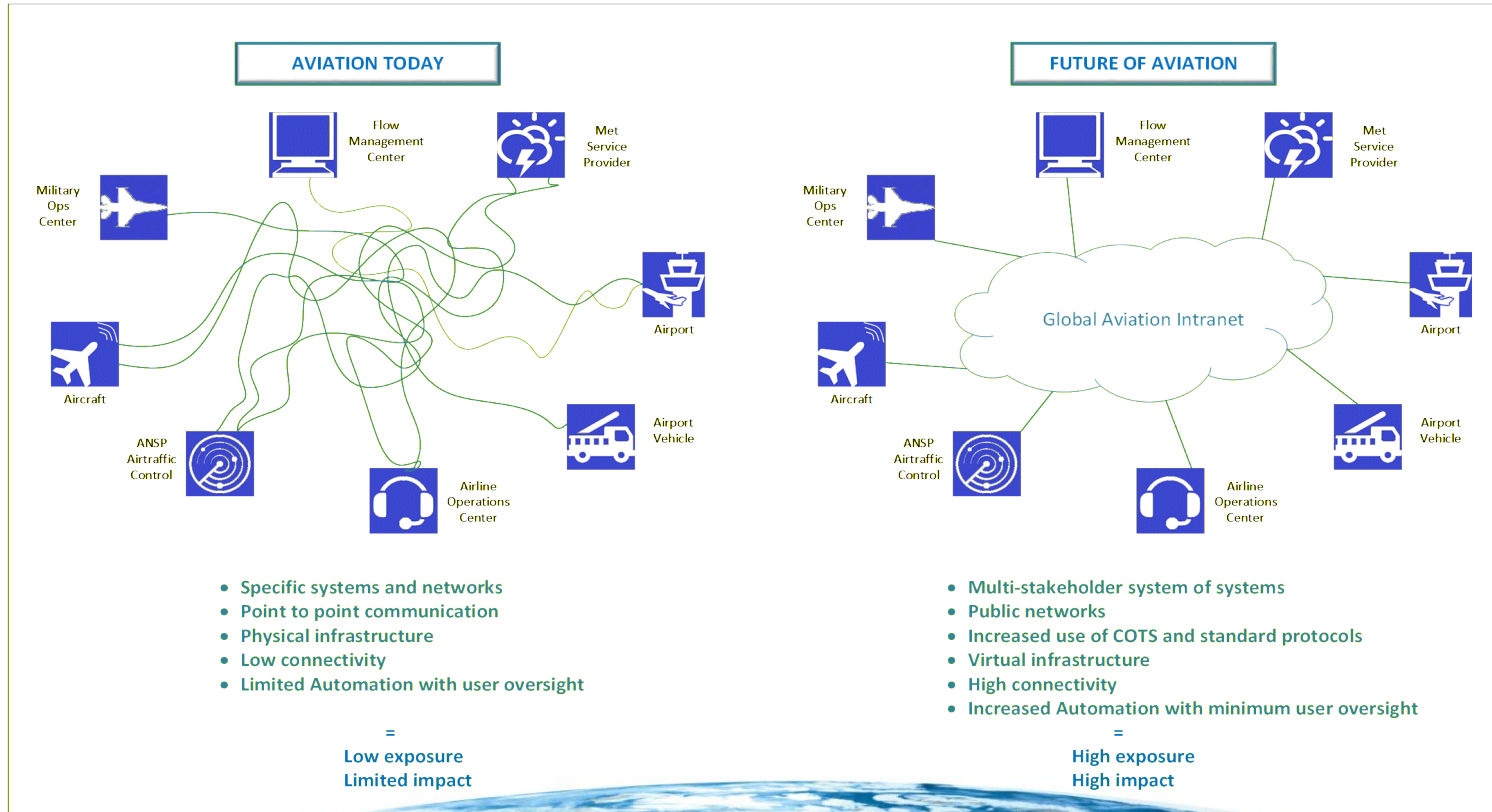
AVIATION TODAY

Flow Management Center

Met Service Provider

Military Ops Center

Airport

Aircraft

Airport Vehicle

ANSP Airtraffic Control

Airline Operations Center

- Specific systems and networks
- Point to point communication
- Physical infrastructure
- Low connectivity
- Limited Automation with user oversight

=
Low exposure
Limited impact

FUTURE OF AVIATION

Flow Management Center

Met Service Provider

Military Ops Center

Global Aviation Intranet

Airport

Aircraft

Airport Vehicle

ANSP Airtraffic Control

Airline Operations Center

- Multi-stakeholder system of systems
- Public networks
- Increased use of COTS and standard protocols
- Virtual infrastructure
- High connectivity
- Increased Automation with minimum user oversight

=
High exposure
High impact